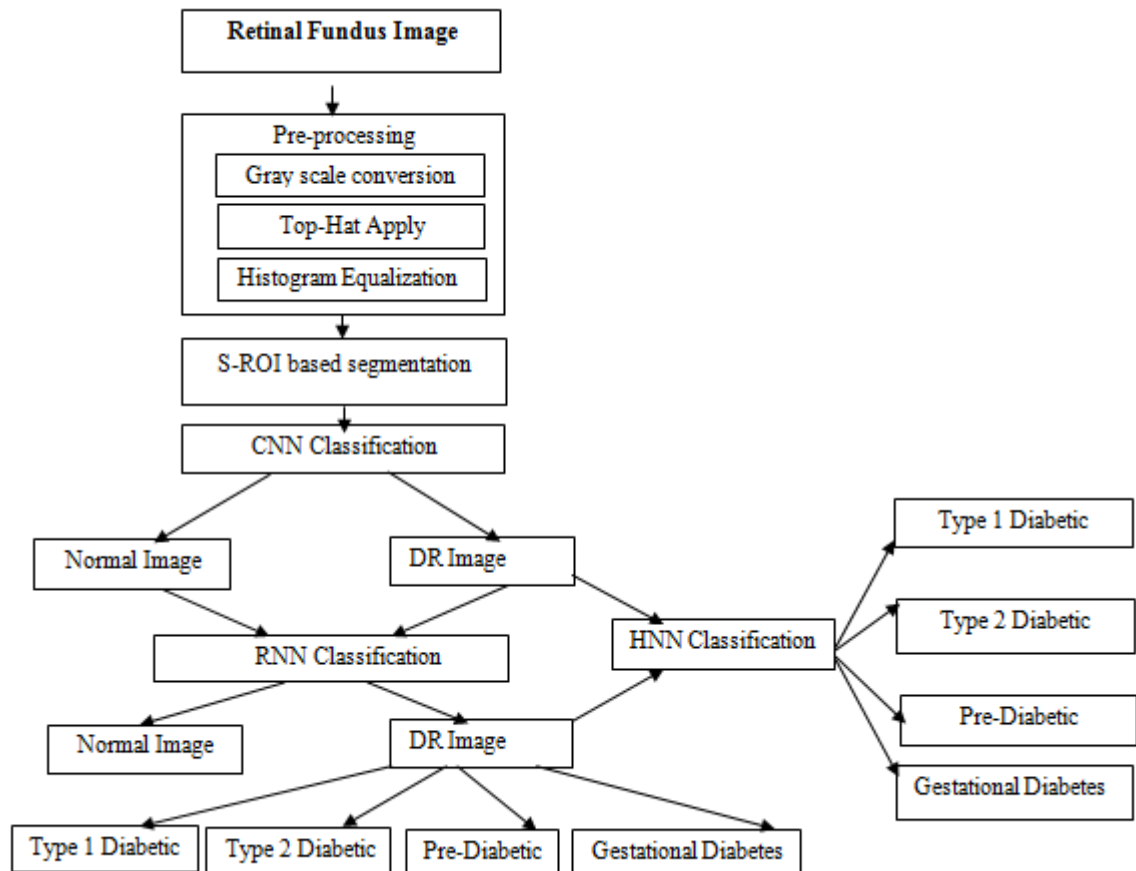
Retinal Fundus Image

Pre-processing

Gray scale conversion

Top-Hat Apply

Histogram Equalization

S-ROI based segmentation

CNN Classification

Normal Image

DR Image

RNN Classification

HNN Classification

Type 1 Diabetic

Type 2 Diabetic

Pre-Diabetic

Gestational Diabetes

Normal Image

DR Image

Type 1 Diabetic

Type 2 Diabetic

Pre-Diabetic

Gestational Diabetes